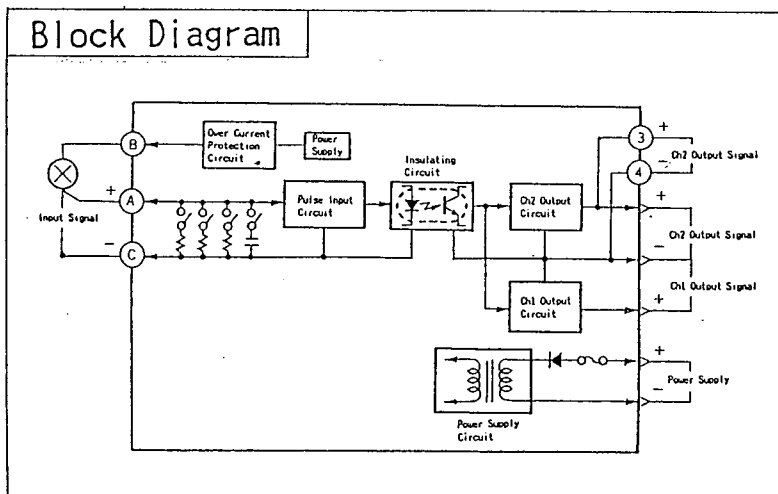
Block Diagram

B

A

C

+

−

Input Signal

Over Current Protection Circuit

Power Supply

Pulse Input Circuit

Insulating Circuit

Ch2 Output Circuit

Ch1 Output Circuit

3

4

+

−

Ch2 Output Signal

+

−

Ch2 Output Signal

Ch1 Output Signal

+

+

−

Power Supply

Power Supply Circuit